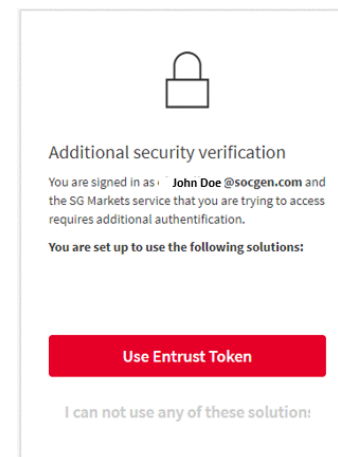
Additional security verification

You are signed in as John Doe @socgen.com and the SG Markets service that you are trying to access requires additional authentification.

You are set up to use the following solutions:

Use Entrust Token

I can not use any of these solution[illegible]